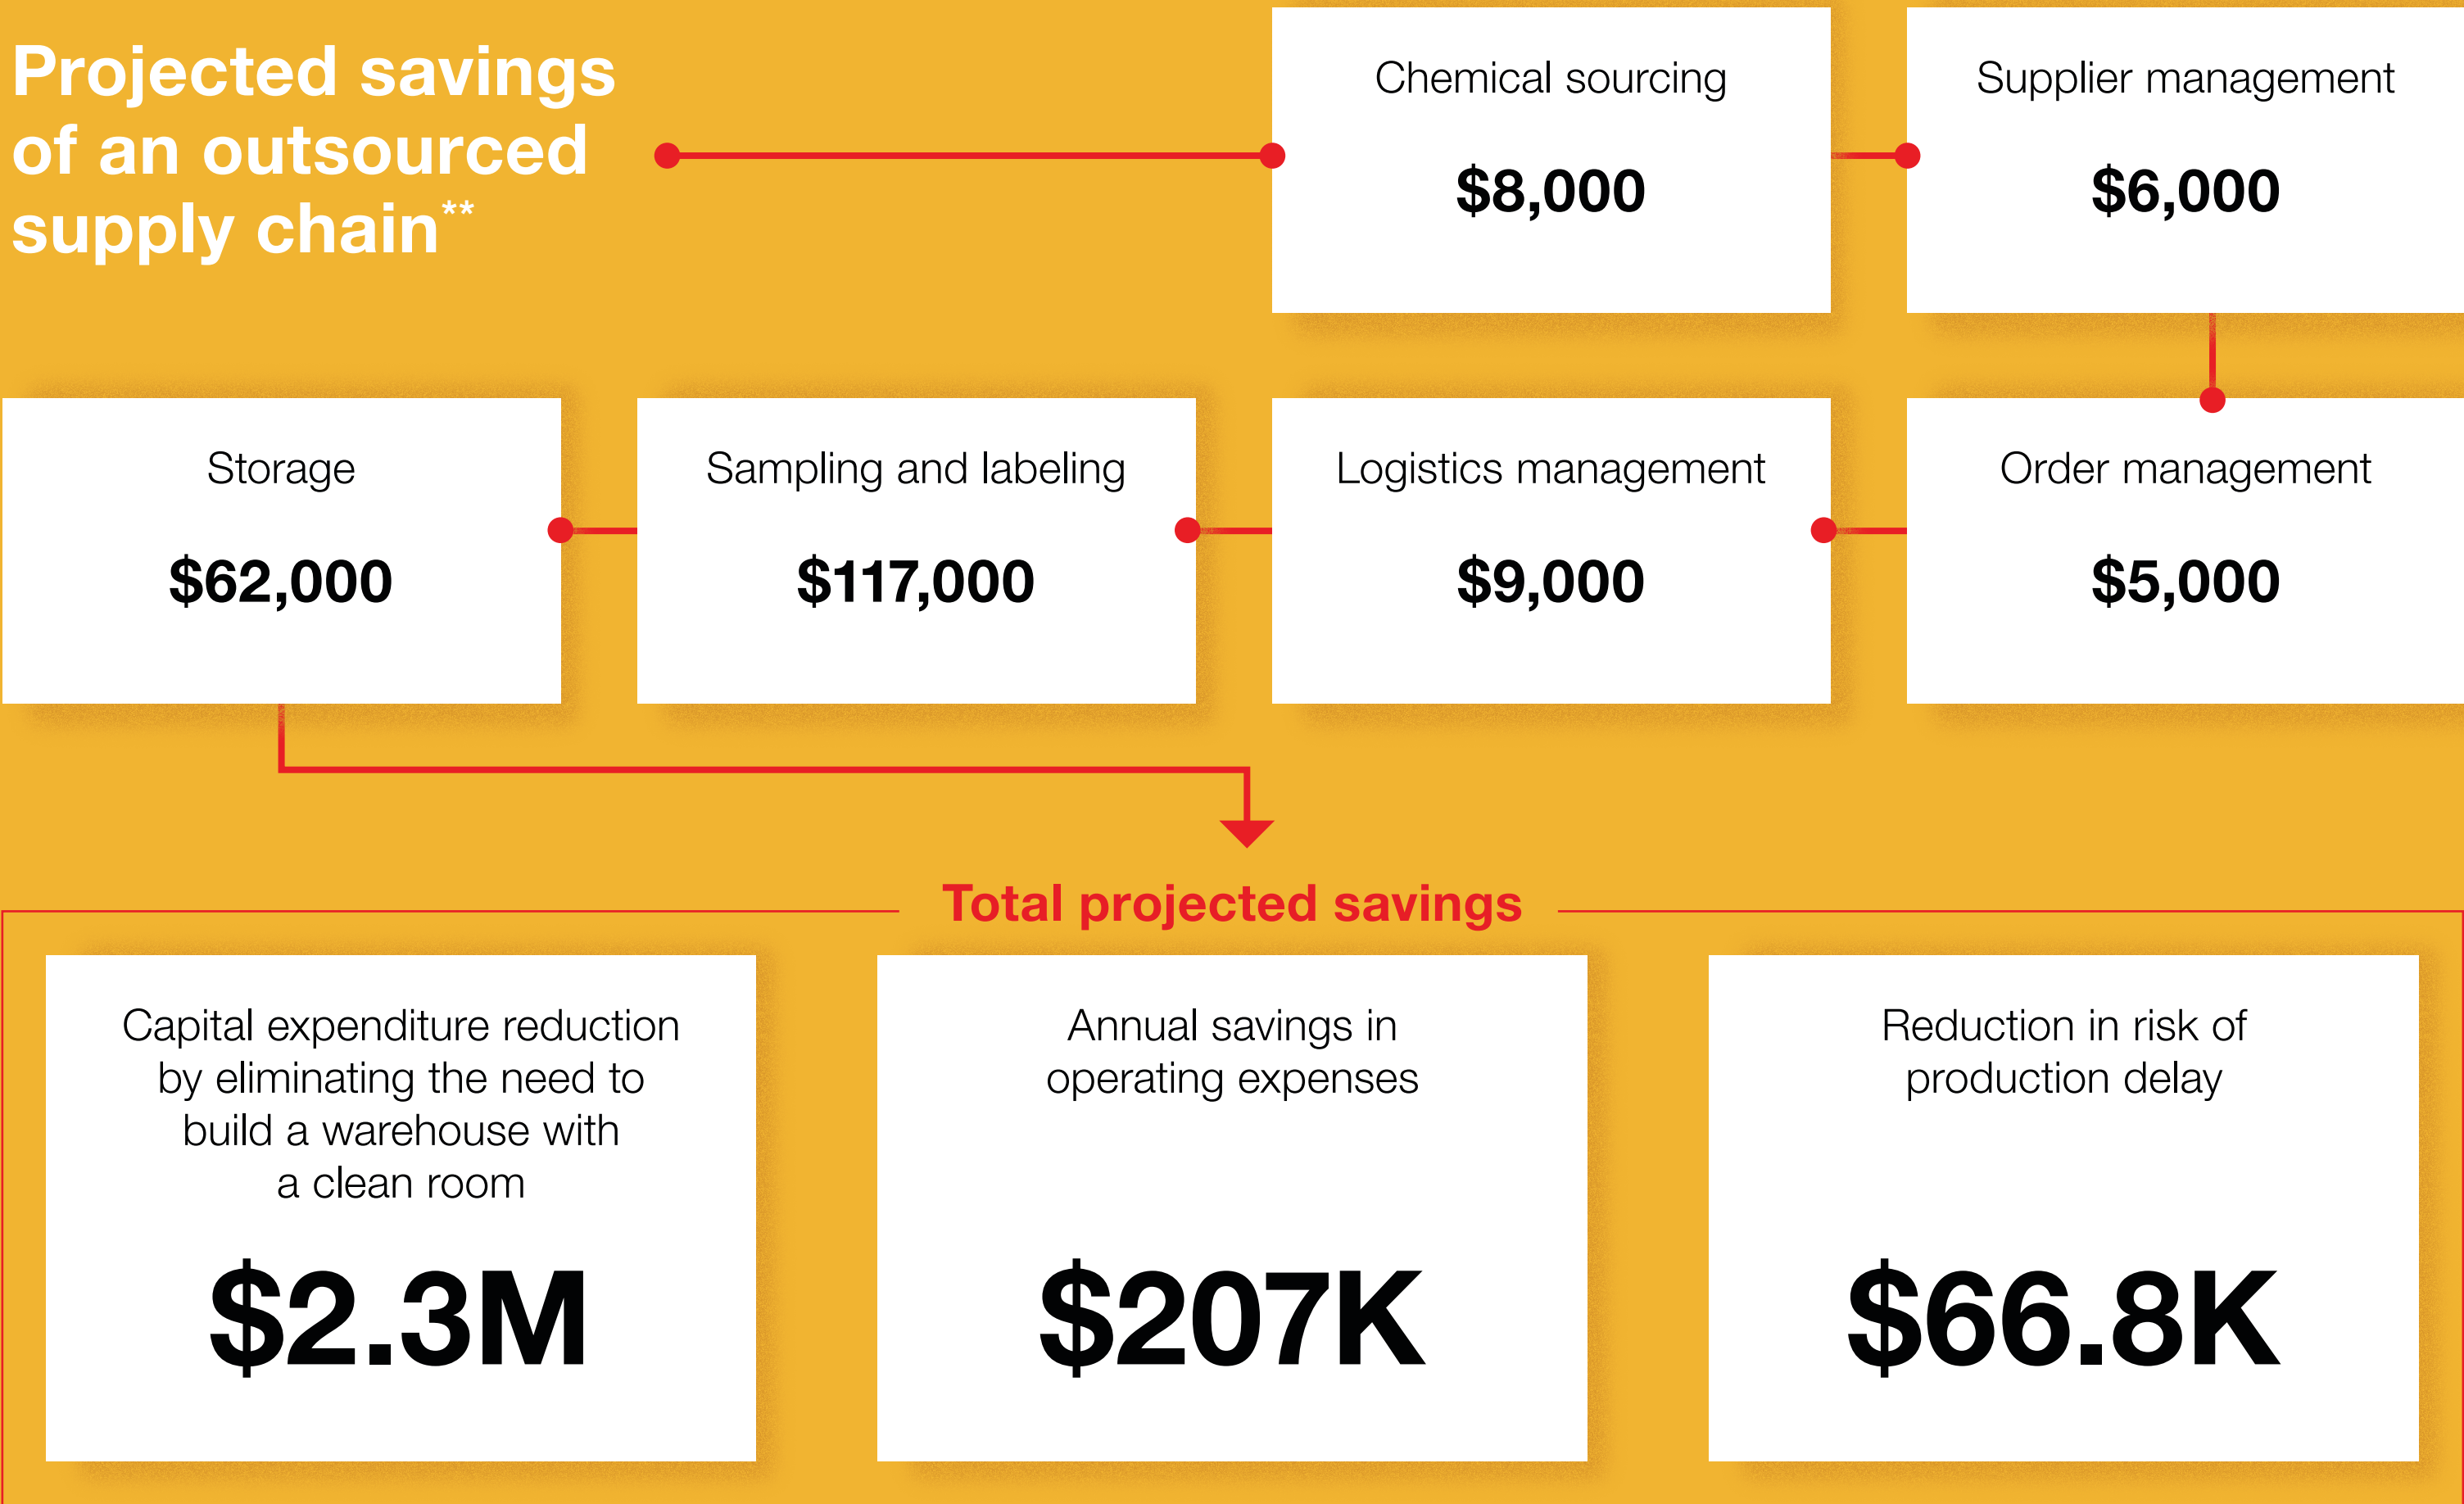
Projected savings of an outsourced supply chain**

Chemical sourcing

$8,000

Supplier management

$6,000

Order management

$5,000

Logistics management

$9,000

Sampling and labeling

$117,000

Storage

$62,000

Total projected savings

Capital expenditure reduction by eliminating the need to build a warehouse with a clean room

$2.3M

Annual savings in operating expenses

$207K

Reduction in risk of production delay

$66.8K